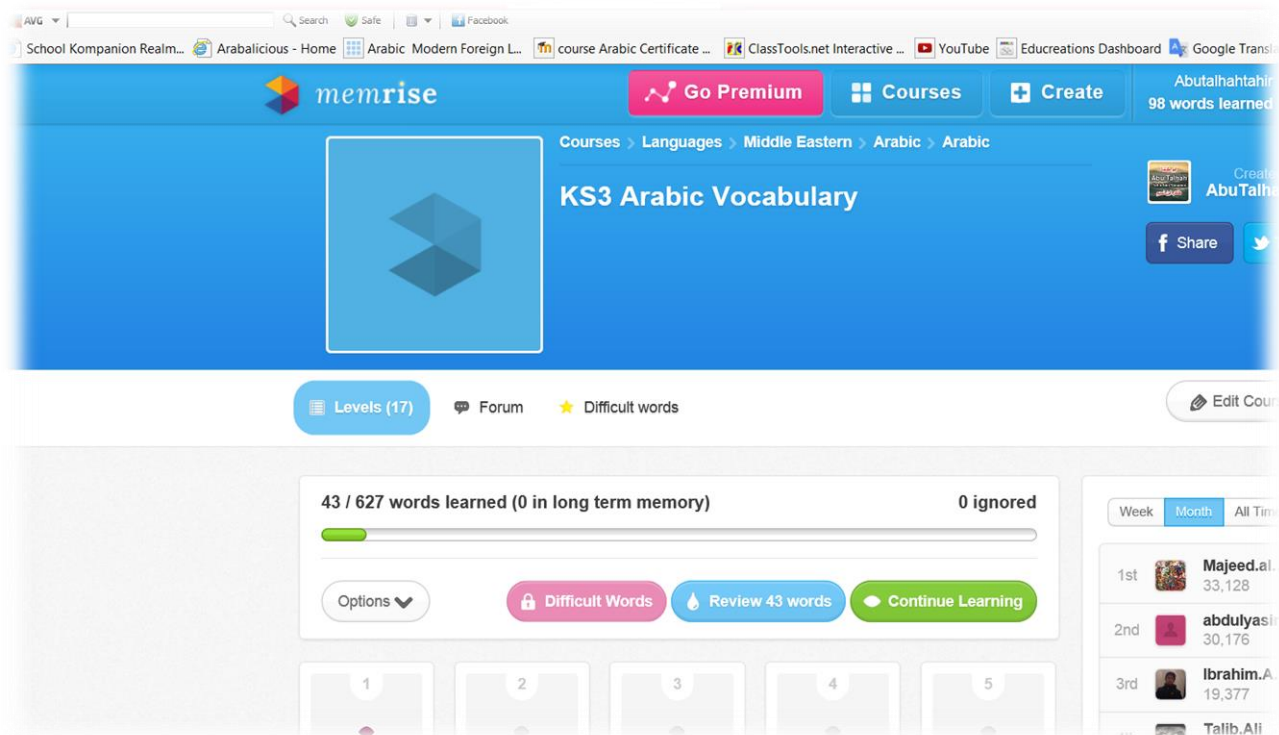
AVG Search Safe Facebook

School Kompanion Realm... Arabalicious - Home Arabic Modern Foreign L... course Arabic Certificate ... ClassTools.net Interactive ... YouTube Educreations Dashboard Google Transl

memrise Go Premium Courses Create Abutalhahtahir 98 words learned

Courses > Languages > Middle Eastern > Arabic > Arabic

KS3 Arabic Vocabulary

Create AbuTalha

Share

Levels (17) Forum Difficult words Edit Cour

43 / 627 words learned (0 in long term memory) 0 ignored

Options Difficult Words Review 43 words Continue Learning

Week Month All Tim

| | | |
|---|---|---|
| 1st | Majeed.al. | 33,128 |
| 2nd | abdulyasi | 30,176 |
| 3rd | Ibrahim.A. | 19,377 |
| | Talib.Ali | |

1 2 3 4 5